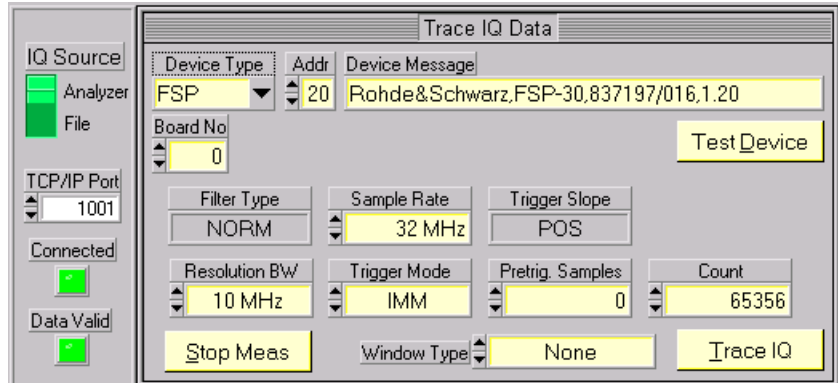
IQ Source
Analyzer
File

TCP/IP Port
1001

Connected

Data Valid

Trace IQ Data

Device Type
FSP

Addr
20

Device Message
Rohde&Schwarz,FSP-30,837197/016,1.20

Board No
0

Test Device

Filter Type
NORM

Sample Rate
32 MHz

Trigger Slope
POS

Resolution BW
10 MHz

Trigger Mode
IMM

Pretrig. Samples
0

Count
65356

Stop Meas

Window Type
None

Trace IQ